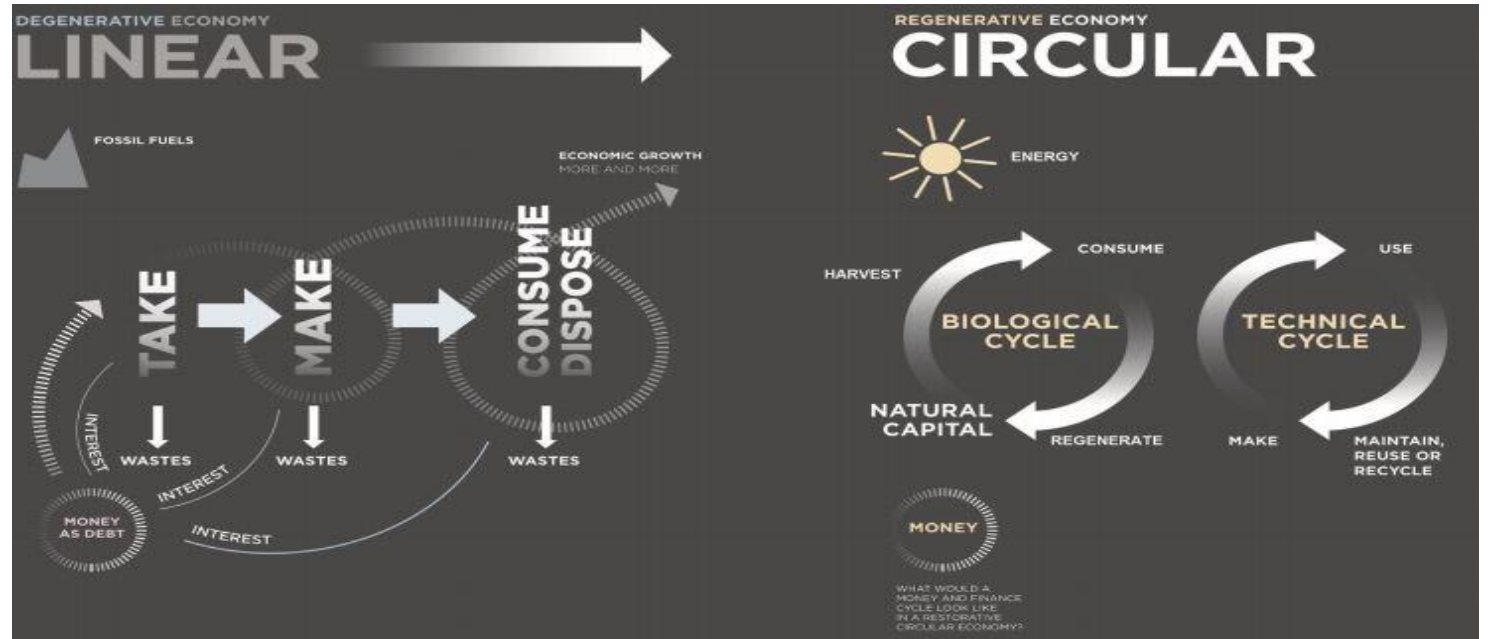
DEGENERATIVE ECONOMY
LINEAR

FOSSIL FUELS

ECONOMIC GROWTH
MORE AND MORE

TAKE
MAKE
CONSUME
DISPOSE

WASTES
WASTES
WASTES

INTEREST
INTEREST
INTEREST

MONEY AS DEBT

REGENERATIVE ECONOMY
CIRCULAR

ENERGY

HARVEST
CONSUME
BIOLOGICAL CYCLE
NATURAL CAPITAL
REGENERATE

USE
TECHNICAL CYCLE
MAKE
MAINTAIN, REUSE OR RECYCLE

MONEY

WHAT WOULD A MONEY AND FINANCE CYCLE LOOK LIKE IN A RESTORATIVE CIRCULAR ECONOMY?